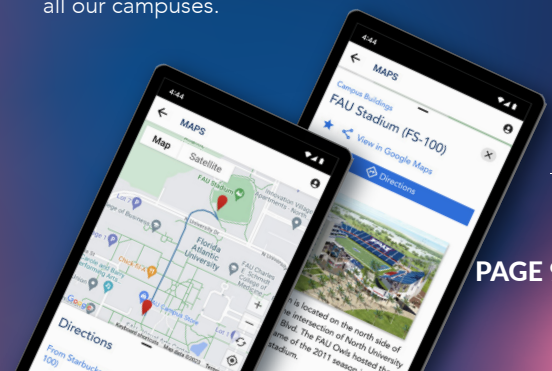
all our campuses.

4:44

MAPS

Campus Buildings

FAU Stadium (FS-100)

View in Google Maps

Directions

is located on the north side of the intersection of North University Blvd. The FAU Owls hosted the game of the 2011 season stadium.

4:44

MAPS

Map

Satellite

FAU Stadium

Florida Atlantic University

Directions

From Starbucks 100)

PAGE